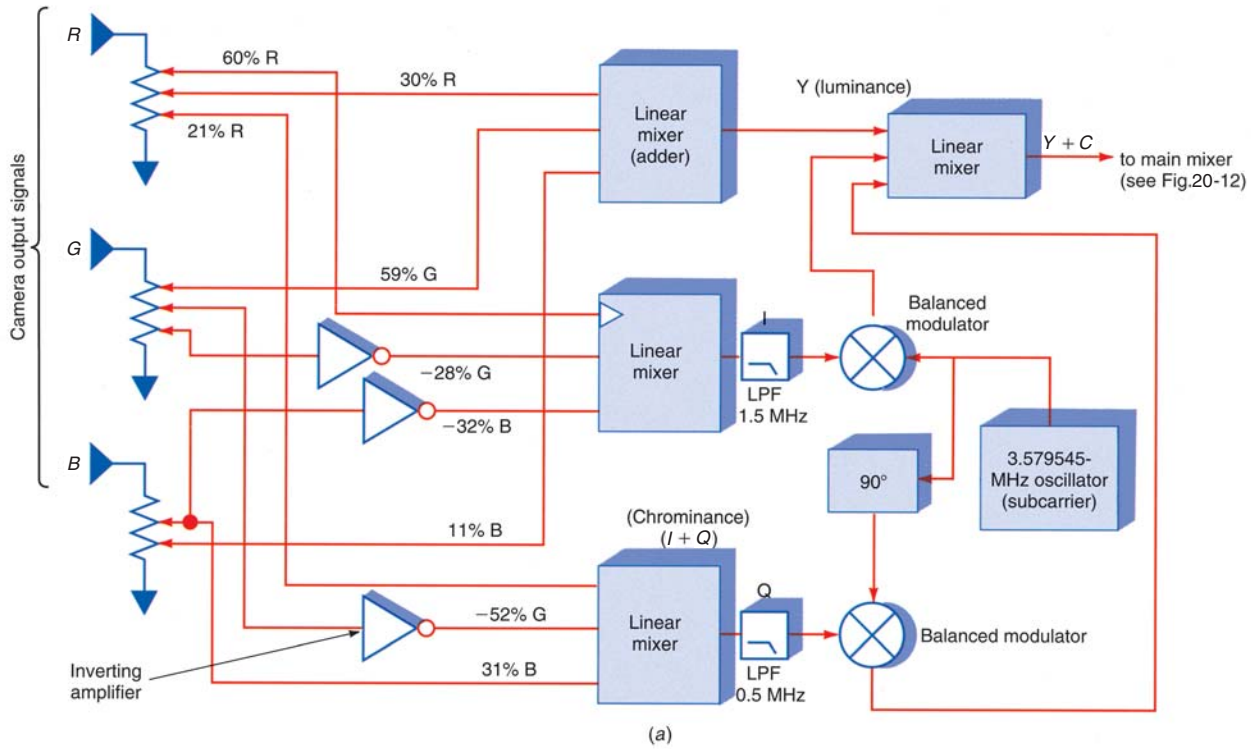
Camera output signals

$R$

60% R

30% R

21% R

Linear mixer (adder)

Y (luminance)

Linear mixer

$Y + C$

to main mixer (see Fig.20-12)

$G$

59% G

Balanced modulator

I

Linear mixer

LPF 1.5 MHz

−28% G

−32% B

3.579545-MHz oscillator (subcarrier)

90°

$B$

11% B

(Chrominance) $(I + Q)$

Q

Linear mixer

−52% G

Balanced modulator

LPF 0.5 MHz

31% B

Inverting amplifier

$(a)$